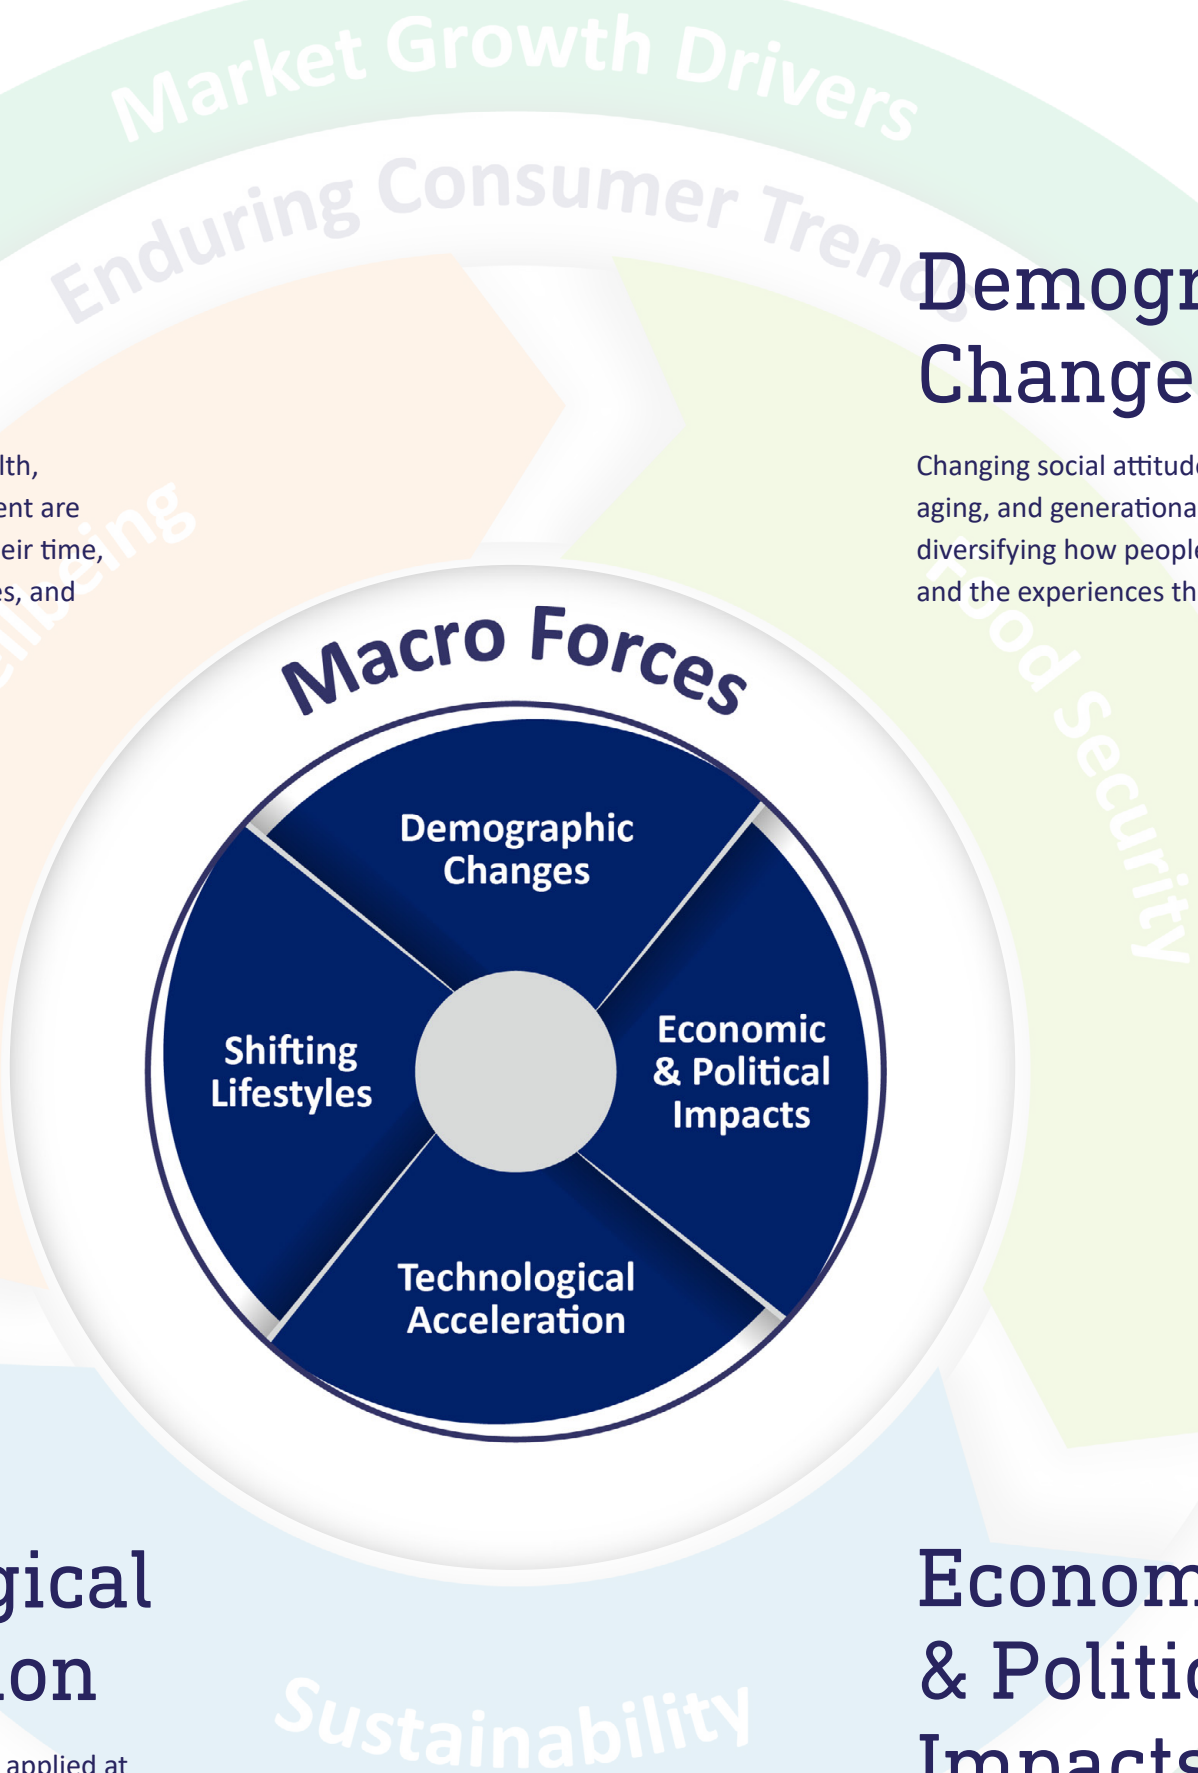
Market Growth Drivers

Enduring Consumer Trends

lth, ent are eir time, es, and

ellbeing

Demogr Change

Changing social attitud aging, and generationa diversifying how peopl and the experiences th

Food Security

Macro Forces

Demographic Changes

Shifting Lifestyles

Economic & Political Impacts

Technological Acceleration

gical ion

applied at

Sustainability

Econom & Politic Impacts